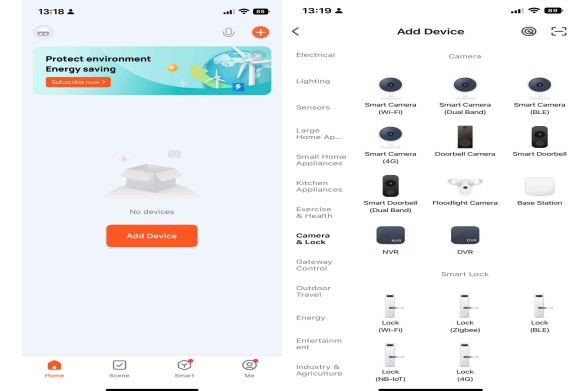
13:18 89

Protect environment
Energy saving
Subscribe now >

No devices

Add Device

Home Scene Smart Me

13:19 89

Add Device

Electrical
Lighting
Sensors
Large Home Ap...
Small Home Appliances
Kitchen Appliances
Exercise & Health
Camera & Lock
Gateway Control
Outdoor Travel
Energy
Entertainm ent
Industry & Agriculture

Camera

Smart Camera (Wi-Fi)
Smart Camera (Dual Band)
Smart Camera (BLE)
Smart Camera (4G)
Doorbell Camera
Smart Doorbell
Smart Doorbell (Dual Band)
Floodlight Camera
Base Station
NVR
NVR
DVR
DVR

Smart Lock

Lock (Wi-Fi)
Lock (Zigbee)
Lock (BLE)
Lock (NB-IoT)
Lock (4G)